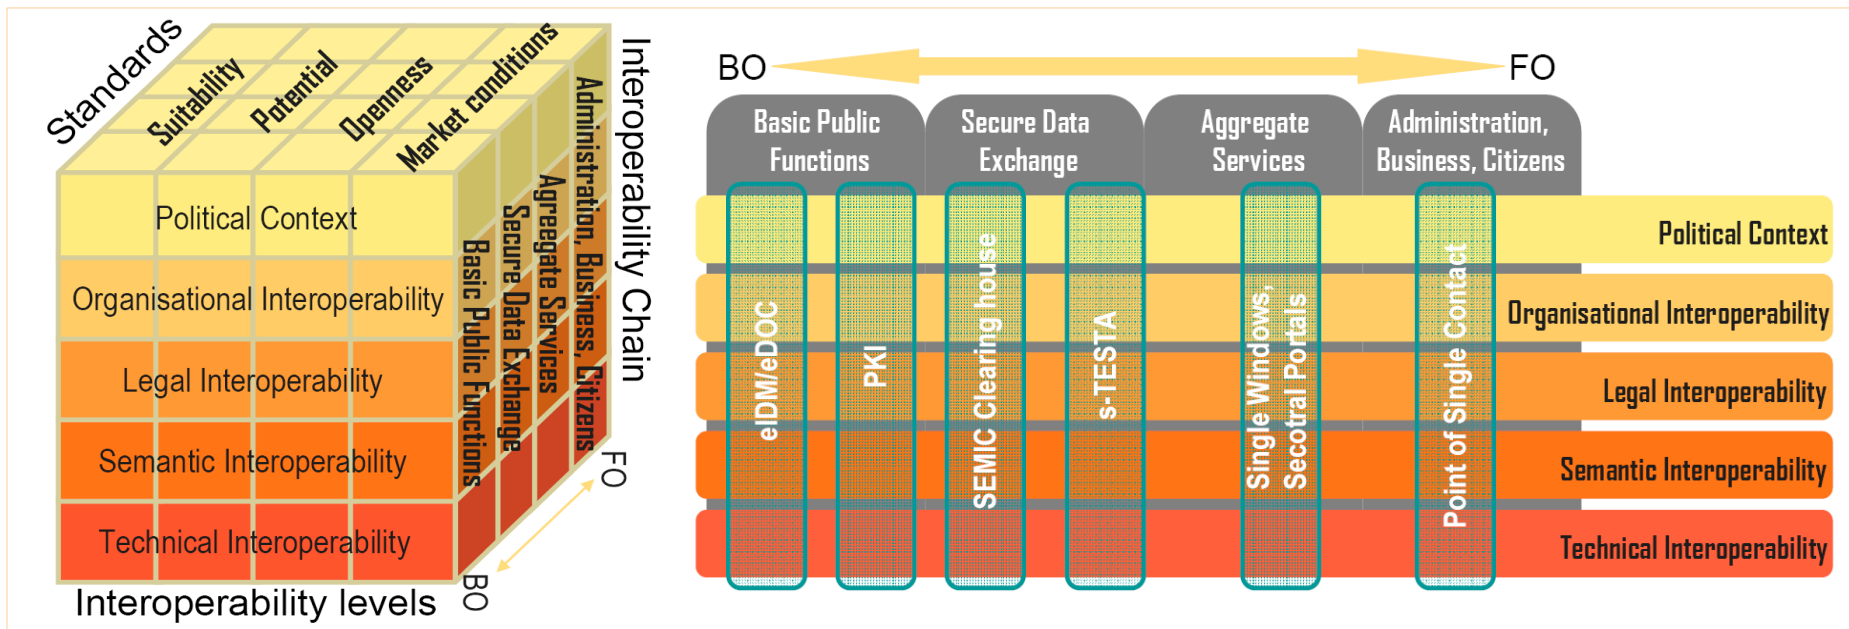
Standards
Suitability
Potential
Openness
Market conditions
Interoperability Chain
Administration, Business, Citizens
Aggregate Services
Secure Data Exchange
Basic Public Functions
Political Context
Organisational Interoperability
Legal Interoperability
Semantic Interoperability
Technical Interoperability
FO
BO
Interoperability levels

BO
FO

Basic Public Functions
Secure Data Exchange
Aggregate Services
Administration, Business, Citizens

eIDM/eDOC
PKI
SEMIC Clearing house
s-TESTA
Single Windows, Secotral Portals
Point of Single Contact

Political Context
Organisational Interoperability
Legal Interoperability
Semantic Interoperability
Technical Interoperability